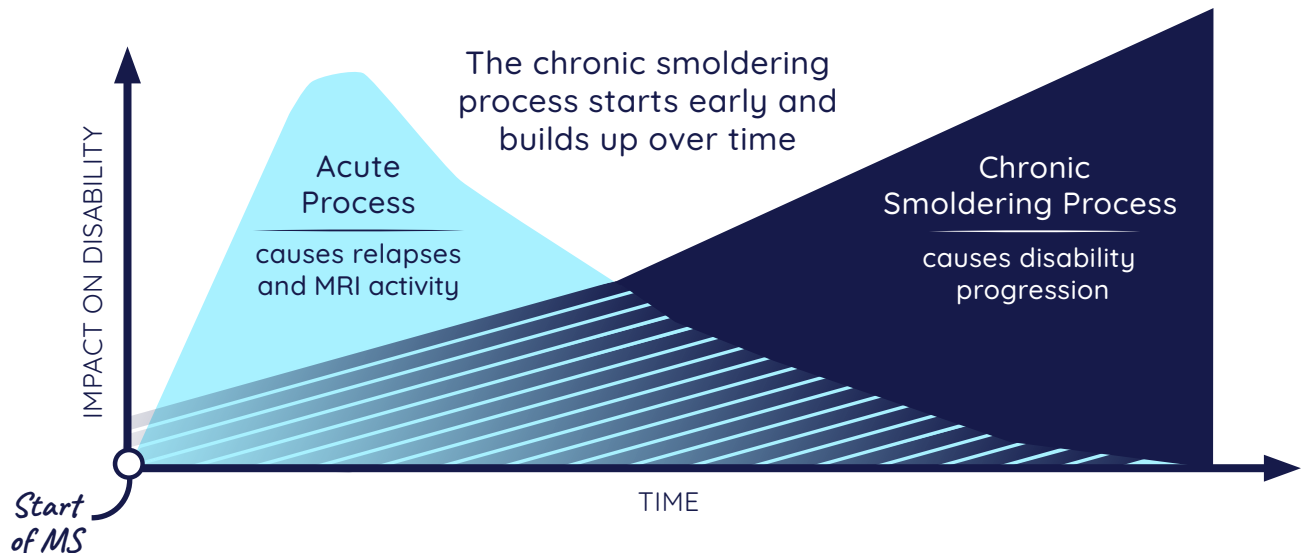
The chronic smoldering process starts early and builds up over time

IMPACT ON DISABILITY

Acute Process

causes relapses and MRI activity

Chronic Smoldering Process

causes disability progression

Start of MS

TIME